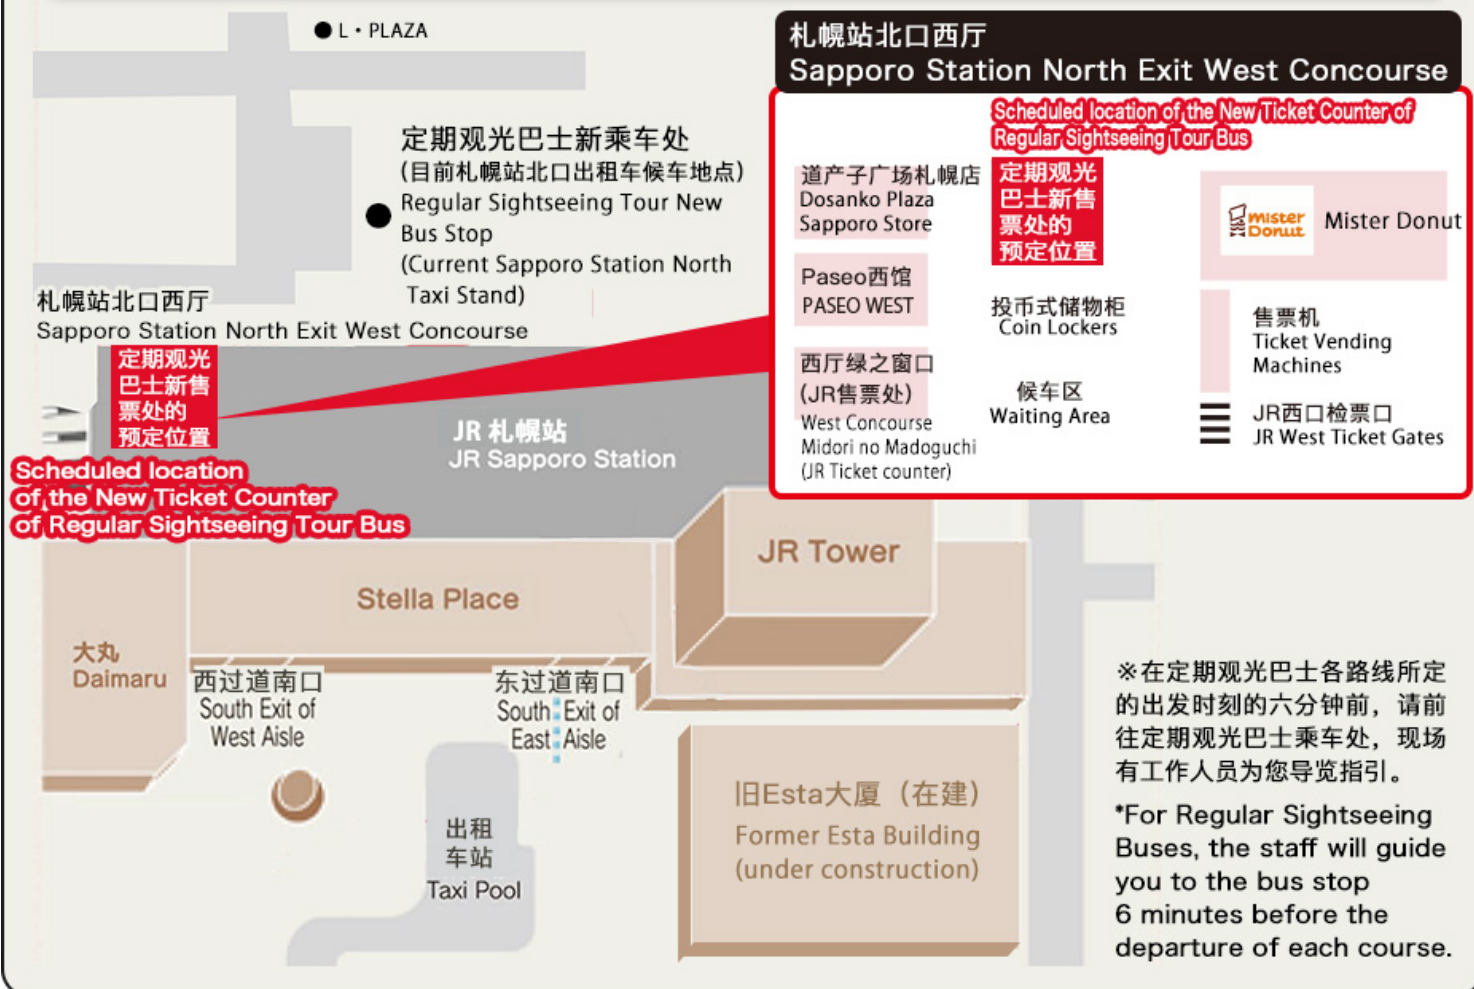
L・PLAZA

定期观光巴士新乘车处
(目前札幌站北口出租车候车地点)
Regular Sightseeing Tour New Bus Stop
(Current Sapporo Station North Taxi Stand)

札幌站北口西厅
Sapporo Station North Exit West Concourse

定期观光巴士新售票处的预定位置
Scheduled location of the New Ticket Counter of Regular Sightseeing Tour Bus

JR 札幌站
JR Sapporo Station

札幌站北口西厅
Sapporo Station North Exit West Concourse

Scheduled location of the New Ticket Counter of Regular Sightseeing Tour Bus

道产子广场札幌店
Dosanko Plaza Sapporo Store

定期观光巴士新售票处的预定位置

mister Donut
Mister Donut

Paseo西馆
PASEO WEST

投币式储物柜
Coin Lockers

售票机
Ticket Vending Machines

西厅绿之窗口
(JR售票处)
West Concourse Midori no Madoguchi (JR Ticket counter)

候车区
Waiting Area

JR西口检票口
JR West Ticket Gates

JR Tower

Stella Place

大丸
Daimaru

西过道南口
South Exit of West Aisle

东过道南口
South Exit of East Aisle

出租车站
Taxi Pool

旧Esta大厦（在建）
Former Esta Building (under construction)

※在定期观光巴士各路线所定的出发时刻的六分钟前，请前往定期观光巴士乘车处，现场有工作人员为您导览指引。

*For Regular Sightseeing Buses, the staff will guide you to the bus stop 6 minutes before the departure of each course.